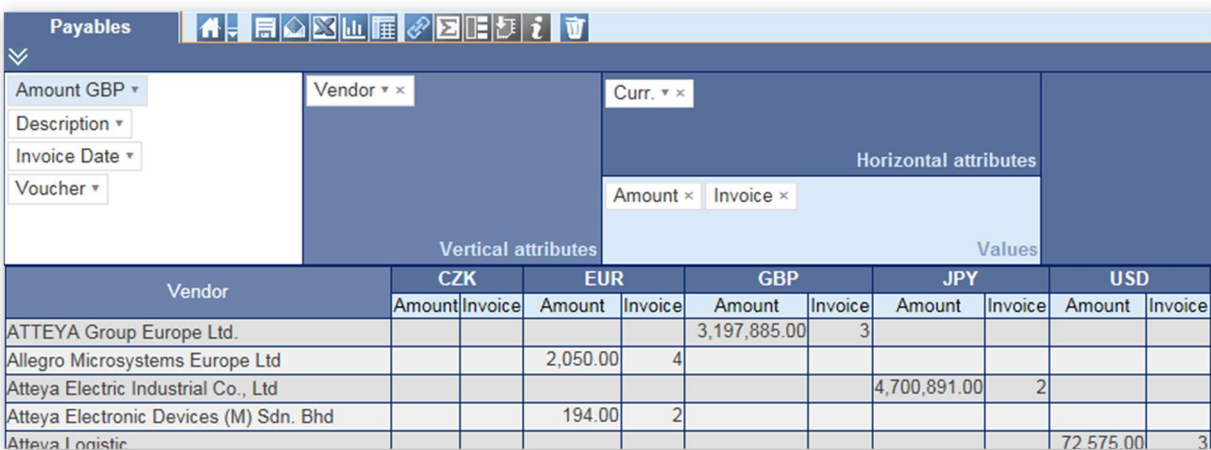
Payables

Amount GBP ▾
Description ▾
Invoice Date ▾
Voucher ▾

Vendor ▾ ×

Vertical attributes

Curr. ▾ ×

Horizontal attributes

Amount × Invoice ×

Values

| Vendor | CZK Amount | CZK Invoice | EUR Amount | EUR Invoice | GBP Amount | GBP Invoice | JPY Amount | JPY Invoice | USD Amount | USD Invoice |
|---|---|---|---|---|---|---|---|---|---|---|
| ATTEYA Group Europe Ltd. | | | | | 3,197,885.00 | 3 | | | | |
| Allegro Microsystems Europe Ltd | | | 2,050.00 | 4 | | | | | | |
| Atteya Electric Industrial Co., Ltd | | | | | | | 4,700,891.00 | 2 | | |
| Atteya Electronic Devices (M) Sdn. Bhd | | | 194.00 | 2 | | | | | | |
| Atteya Logistic | | | | | | | | | 72,575.00 | 3 |